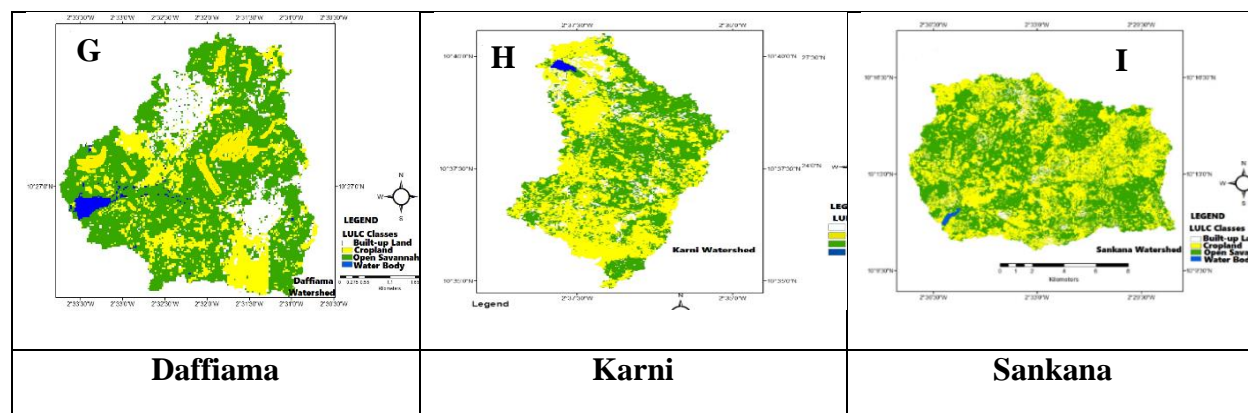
| G LEGEND LULC Classes Built-up Land Cropland Open Savannah Water Body Daffiama Watershed | H Karni Watershed Legend | I LEGEND LULC Classes Built-up La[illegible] Cropland Open Sava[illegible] Water Body Sankana Watershed |
|---|---|---|
| **Daffiama** | **Karni** | **Sankana** |